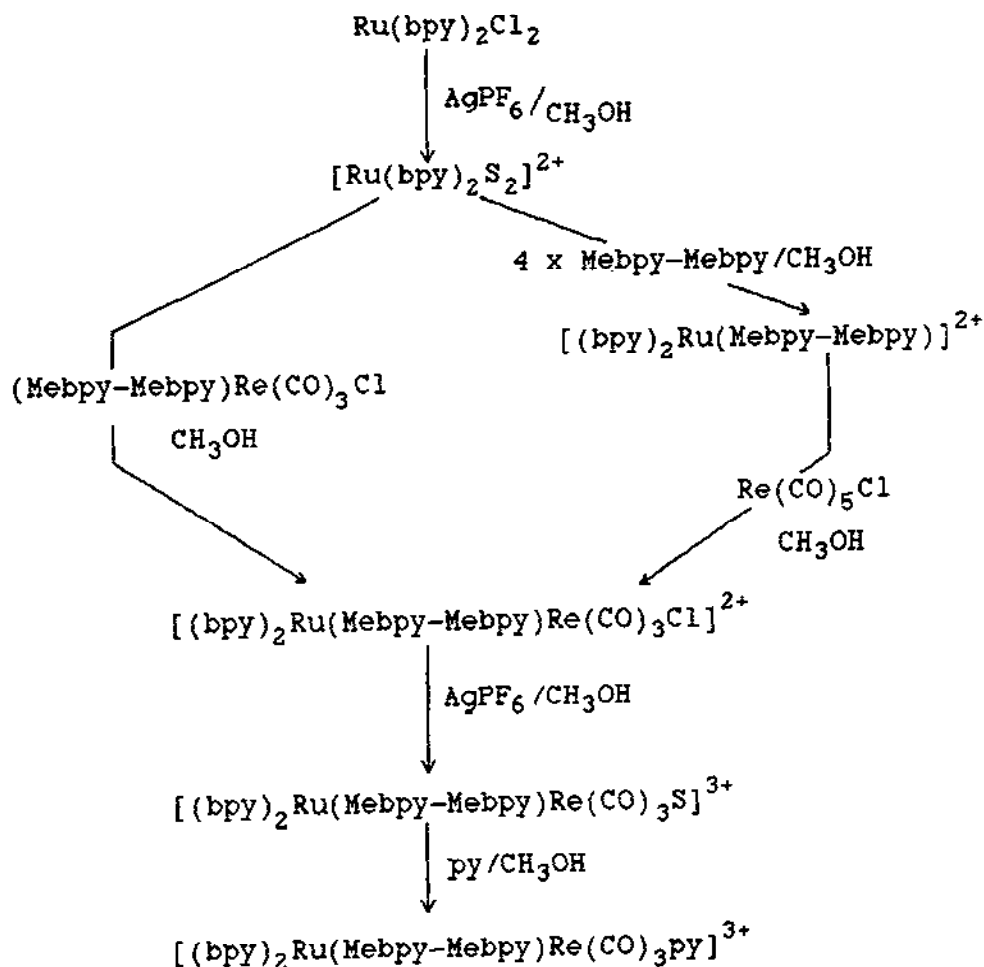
$Ru(bpy)_2Cl_2$

$AgPF_6/CH_3OH$

$[Ru(bpy)_2S_2]^{2+}$

4 x Mebpy–Mebpy/$CH_3OH$

$[(bpy)_2Ru(Mebpy–Mebpy)]^{2+}$

$(Mebpy–Mebpy)Re(CO)_3Cl$

$CH_3OH$

$Re(CO)_5Cl$

$CH_3OH$

$[(bpy)_2Ru(Mebpy–Mebpy)Re(CO)_3Cl]^{2+}$

$AgPF_6/CH_3OH$

$[(bpy)_2Ru(Mebpy–Mebpy)Re(CO)_3S]^{3+}$

py/$CH_3OH$

$[(bpy)_2Ru(Mebpy–Mebpy)Re(CO)_3py]^{3+}$